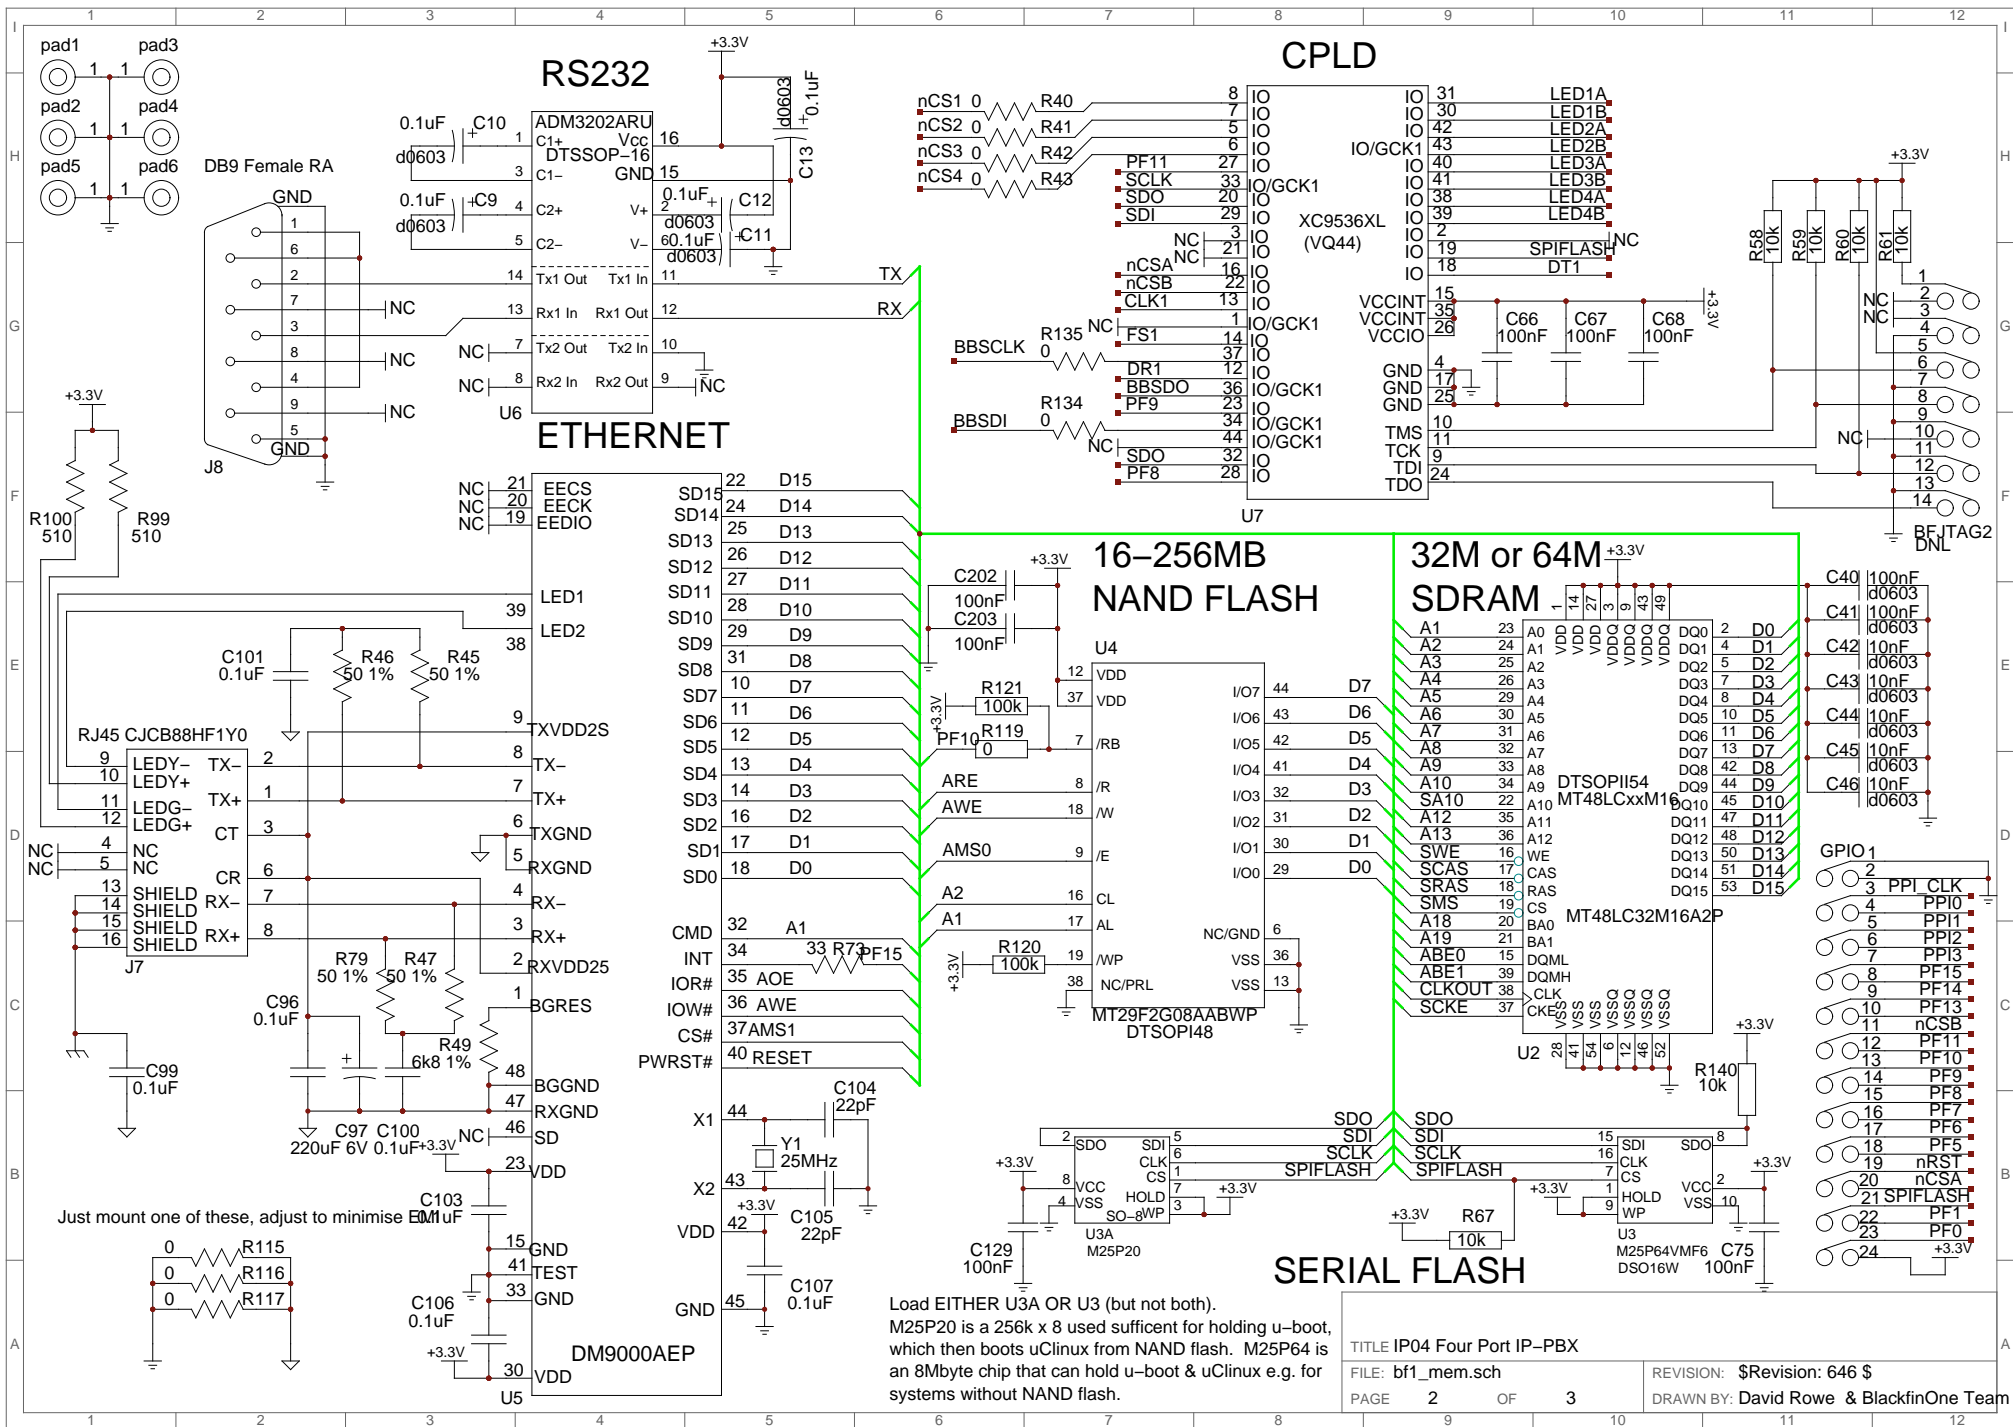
1 2 3 4 5 6 7 8 9 10 11 12

pad1 pad3 pad2 pad4 pad5 pad6

RS232

ADM3202ARU DTSSOP−16

CPLD

XC9536XL (VQ44)

DB9 Female RA

J8

U6

ETHERNET

16−256MB NAND FLASH

32M or 64M SDRAM

U4

MT29F2G08AABWP DTSOPI48

DTSOPII54 MT48LCxxM16

MT48LC32M16A2P

U2

RJ45 CJCB88HF1Y0

J7

DM9000AEP

U5

Just mount one of these, adjust to minimise EMI

SERIAL FLASH

U3A M25P20

U3 M25P64VMF6 DSO16W

Load EITHER U3A OR U3 (but not both). M25P20 is a 256k x 8 used sufficent for holding u−boot, which then boots uClinux from NAND flash. M25P64 is an 8Mbyte chip that can hold u−boot & uClinux e.g. for systems without NAND flash.

GPIO

BFJTAG2 DNL

| TITLE IP04 Four Port IP−PBX | |
|---|---|
| FILE: bf1_mem.sch | REVISION: $Revision: 646 $ |
| PAGE 2 OF 3 | DRAWN BY: David Rowe & BlackfinOne Team |